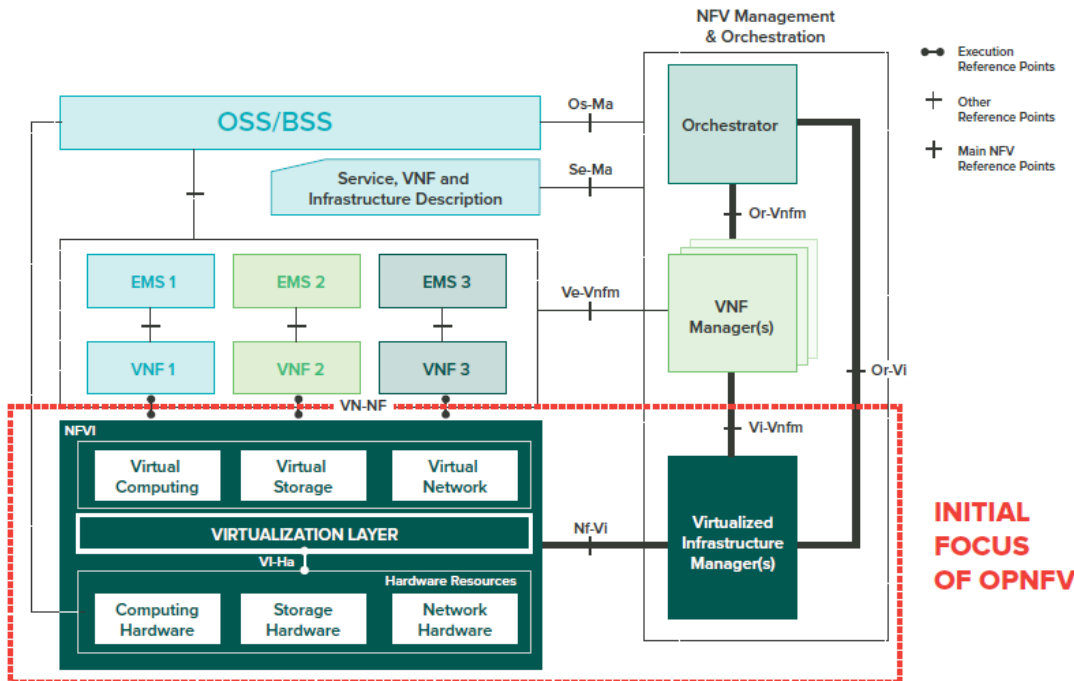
NFV Management & Orchestration

Execution Reference Points

Other Reference Points

Main NFV Reference Points

OSS/BSS

Os-Ma

Orchestrator

Service, VNF and Infrastructure Description

Se-Ma

Or-Vnfm

EMS 1

EMS 2

EMS 3

Ve-Vnfm

VNF Manager(s)

VNF 1

VNF 2

VNF 3

Or-Vi

VN-NF

NFVI

Vi-Vnfm

Virtual Computing

Virtual Storage

Virtual Network

VIRTUALIZATION LAYER

Nf-Vi

Virtualized Infrastructure Manager(s)

INITIAL FOCUS OF OPNFV

VI-Ha

Hardware Resources

Computing Hardware

Storage Hardware

Network Hardware